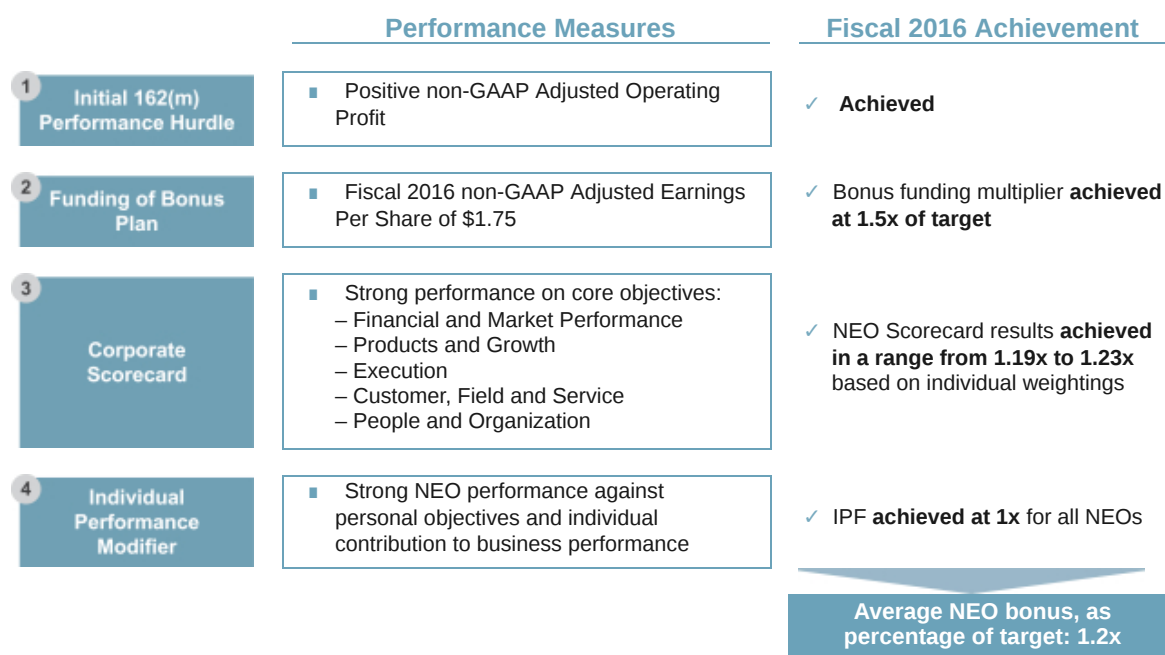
Performance Measures

Fiscal 2016 Achievement

1 Initial 162(m) Performance Hurdle

▪ Positive non-GAAP Adjusted Operating Profit

✓ Achieved

2 Funding of Bonus Plan

▪ Fiscal 2016 non-GAAP Adjusted Earnings Per Share of $1.75

✓ Bonus funding multiplier achieved at 1.5x of target

3 Corporate Scorecard

▪ Strong performance on core objectives:
– Financial and Market Performance
– Products and Growth
– Execution
– Customer, Field and Service
– People and Organization

✓ NEO Scorecard results achieved in a range from 1.19x to 1.23x based on individual weightings

4 Individual Performance Modifier

▪ Strong NEO performance against personal objectives and individual contribution to business performance

✓ IPF achieved at 1x for all NEOs

Average NEO bonus, as percentage of target: 1.2x